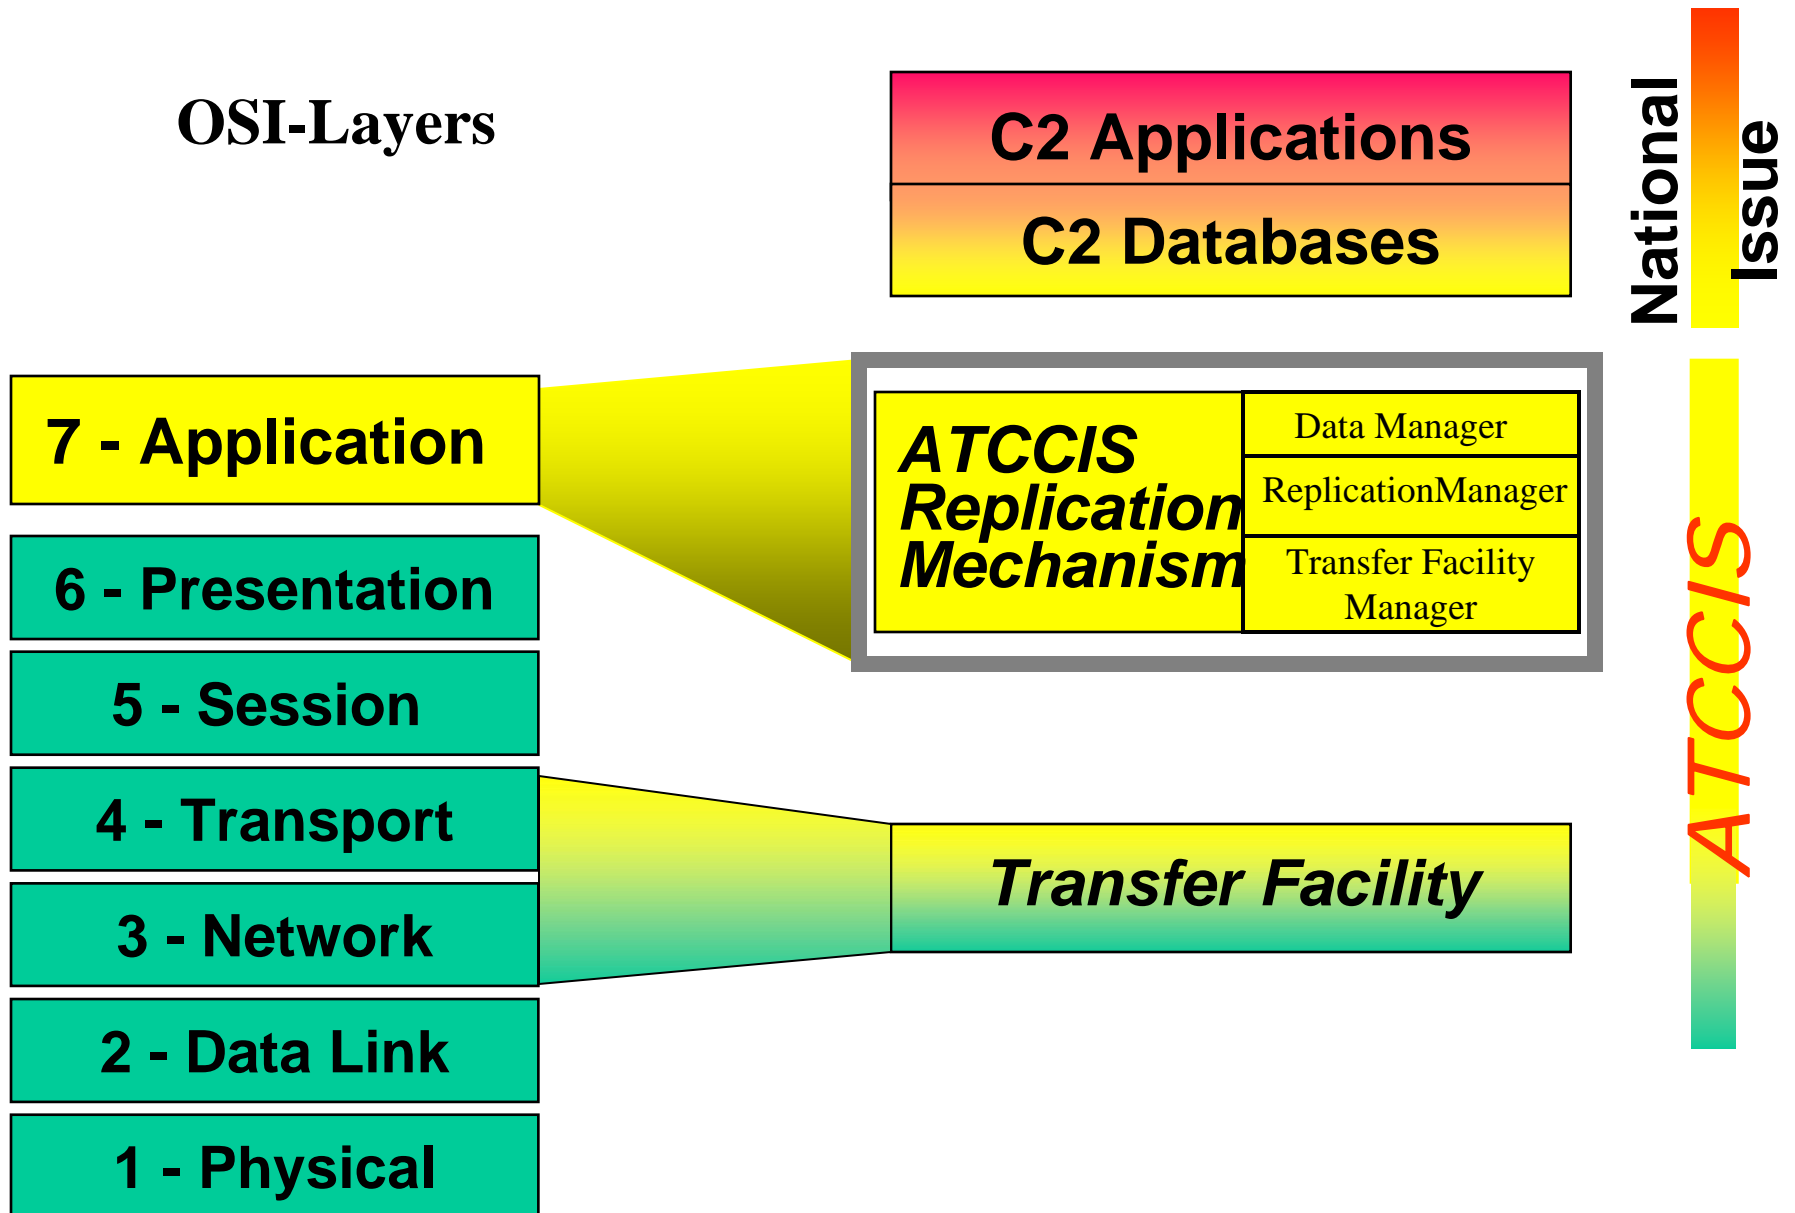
OSI-Layers

C2 Applications

C2 Databases

National Issue

7 - Application

ATCCIS Replication Mechanism

Data Manager

ReplicationManager

Transfer Facility Manager

6 - Presentation

5 - Session

4 - Transport

3 - Network

2 - Data Link

1 - Physical

Transfer Facility

ATCCIS